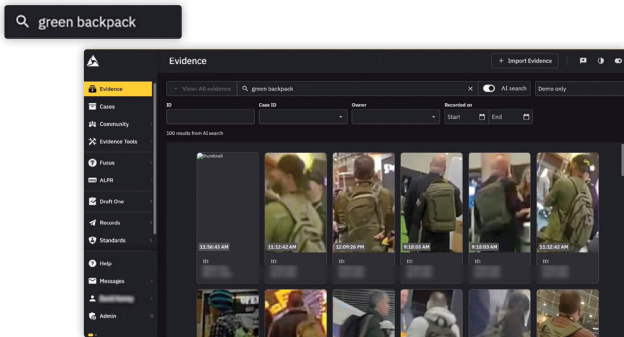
green backpack

Evidence

+ Import Evidence

Evidence
Cases
Community
Evidence Tools
Fusus
ALPR
Draft One
Records
Standards
Help
Messages
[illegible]
Admin

View: All evidence

green backpack

AI search

Demo only

ID

Case ID

Owner

Recorded on

Start

End

100 results from AI search

thumbnail

11:56:43 AM

11:12:42 AM

12:09:26 PM

9:18:03 AM

9:18:03 AM

11:32:42 AM

ID:

ID:

ID:

ID:

ID:

ID: